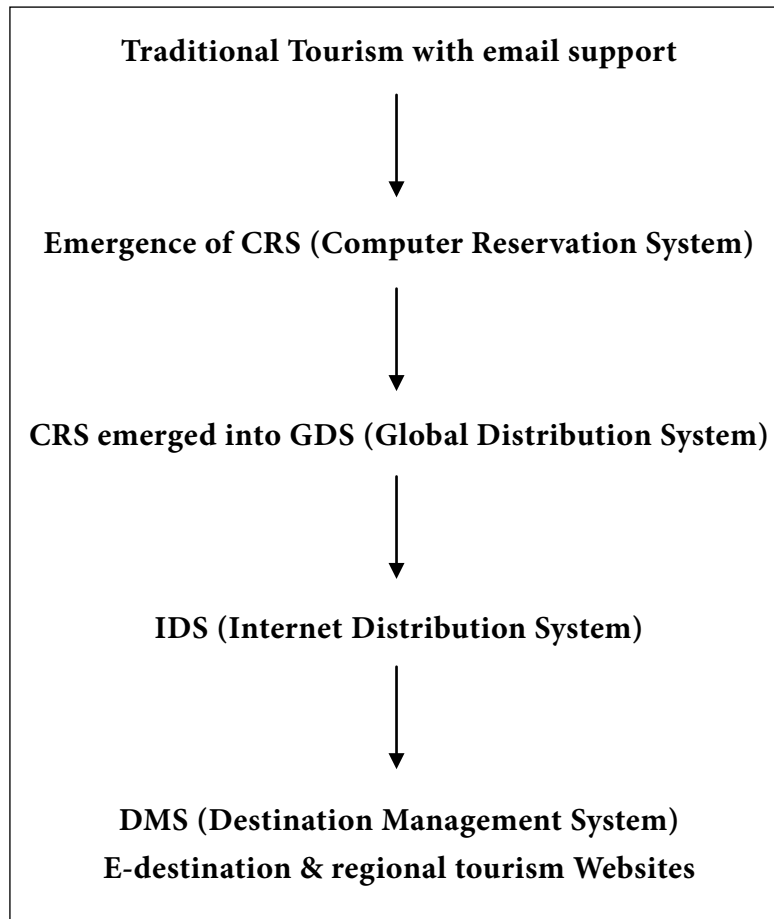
Traditional Tourism with email support

Emergence of CRS (Computer Reservation System)

CRS emerged into GDS (Global Distribution System)

IDS (Internet Distribution System)

DMS (Destination Management System)
E-destination & regional tourism Websites